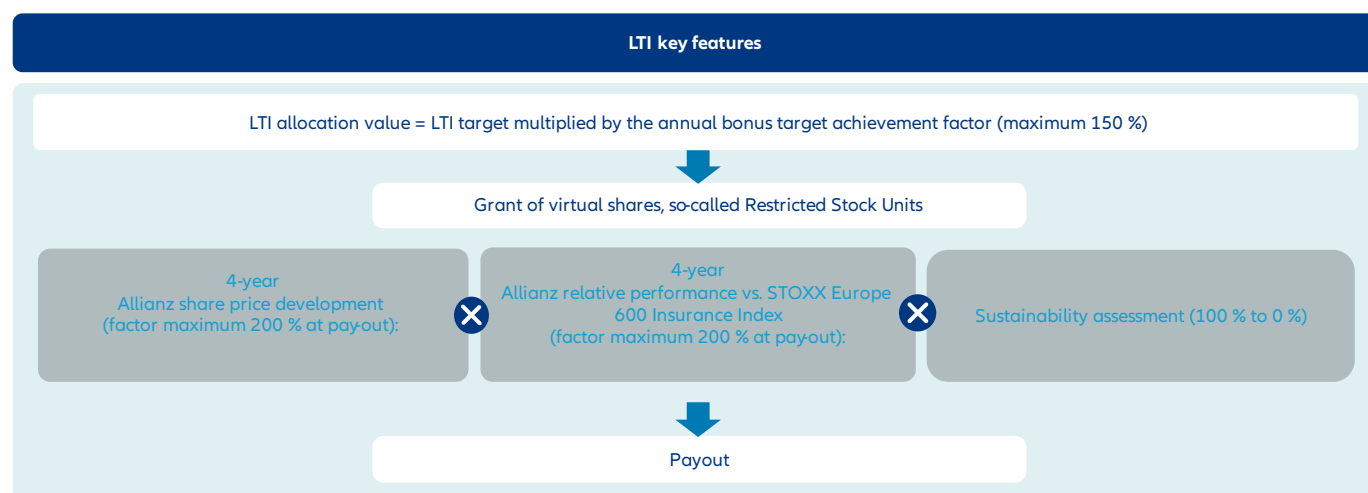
LTI key features

LTI allocation value = LTI target multiplied by the annual bonus target achievement factor (maximum 150 %)

Grant of virtual shares, so-called Restricted Stock Units

4-year
Allianz share price development
(factor maximum 200 % at pay-out):

4-year
Allianz relative performance vs. STOXX Europe 600 Insurance Index
(factor maximum 200 % at pay-out):

Sustainability assessment (100 % to 0 %)

Payout